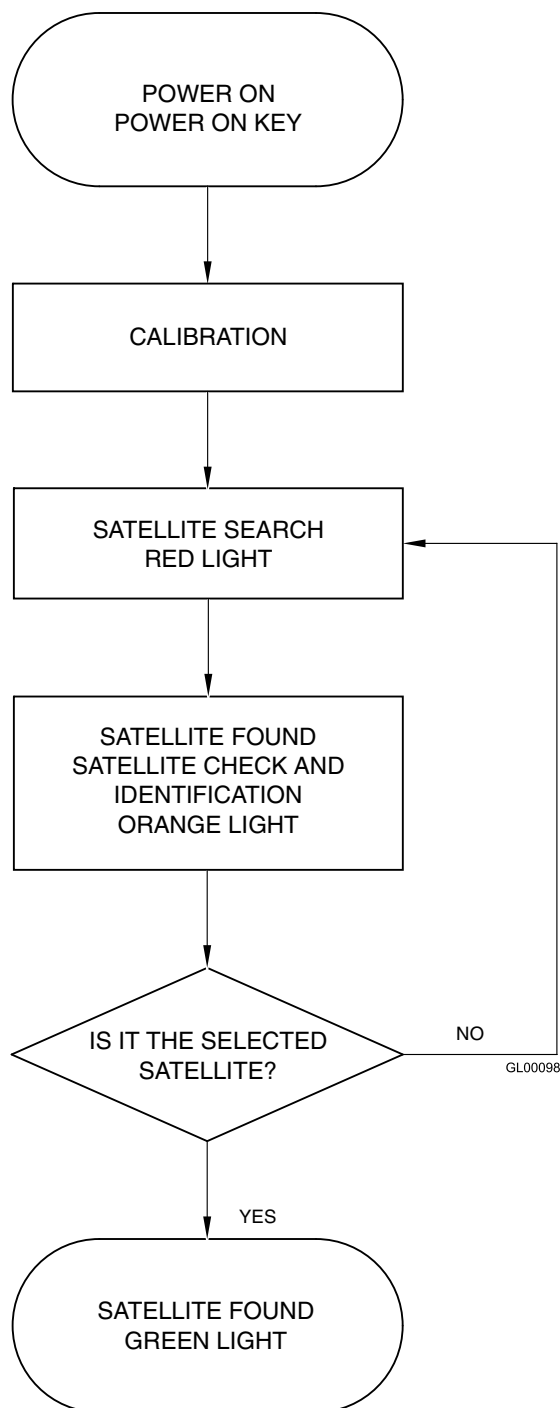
POWER ON
POWER ON KEY

CALIBRATION

SATELLITE SEARCH
RED LIGHT

SATELLITE FOUND
SATELLITE CHECK AND
IDENTIFICATION
ORANGE LIGHT

IS IT THE SELECTED
SATELLITE?

NO

GL00098

YES

SATELLITE FOUND
GREEN LIGHT